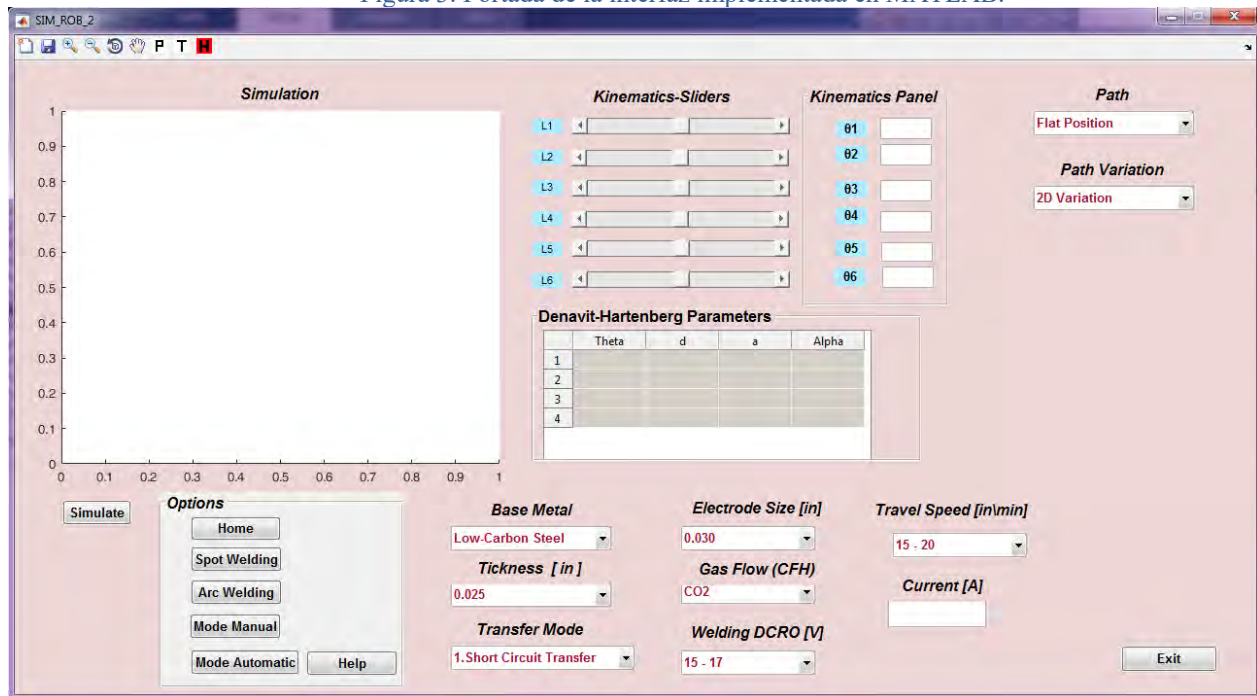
Figura 5. Portada de la interfaz implementada en MATLAB.

SIM_ROB_2

P T H

Simulation

1
0.9
0.8
0.7
0.6
0.5
0.4
0.3
0.2
0.1
0
0 0.1 0.2 0.3 0.4 0.5 0.6 0.7 0.8 0.9 1

Kinematics-Sliders

L1
L2
L3
L4
L5
L6

Kinematics Panel

θ1
θ2
θ3
θ4
θ5
θ6

Path

Flat Position

Path Variation

2D Variation

Denavit-Hartenberg Parameters

| | Theta | d | a | Alpha |
|---|---|---|---|---|
| 1 | | | | |
| 2 | | | | |
| 3 | | | | |
| 4 | | | | |

Simulate

Options

Home

Spot Welding

Arc Welding

Mode Manual

Mode Automatic

Help

Base Metal

Low-Carbon Steel

Tickness [ in ]

0.025

Transfer Mode

1.Short Circuit Transfer

Electrode Size [in]

0.030

Gas Flow (CFH)

CO2

Welding DCRO [V]

15 - 17

Travel Speed [in\min]

15 - 20

Current [A]

Exit